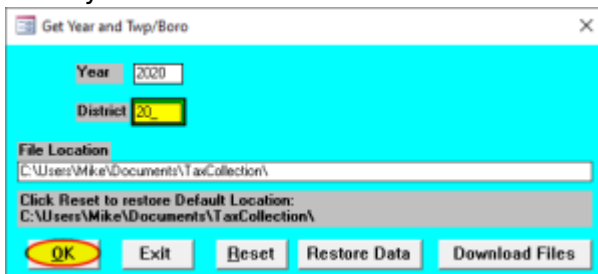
Get Year and Twp/Boro

Year 2020

District 20_

File Location

C:\Users\Mike\Documents\TaxCollection\

Click Reset to restore Default Location:
C:\Users\Mike\Documents\TaxCollection\

OK Exit Reset Restore Data Download Files